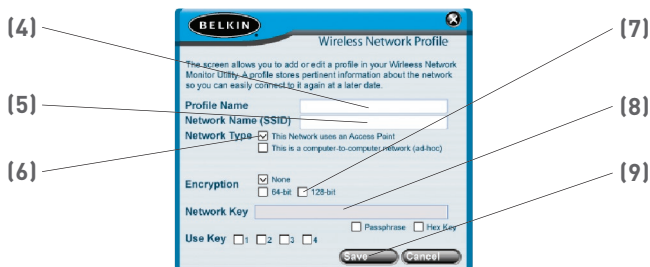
(4)

(5)

(6)

(7)

(8)

(9)

BELKIN

Wireless Network Profile

The screen allows you to add or edit a profile in your Wireless Network Monitor Utility. A profile stores pertinent information about the network so you can easily connect to it again at a later date.

Profile Name

Network Name (SSID)

Network Type

This Network uses an Access Point

This is a computer-to-computer network (ad-hoc)

Encryption

None

64-bit

128-bit

Network Key

Passphrase

Hex Key

Use Key 1 2 3 4

Save

Cancel